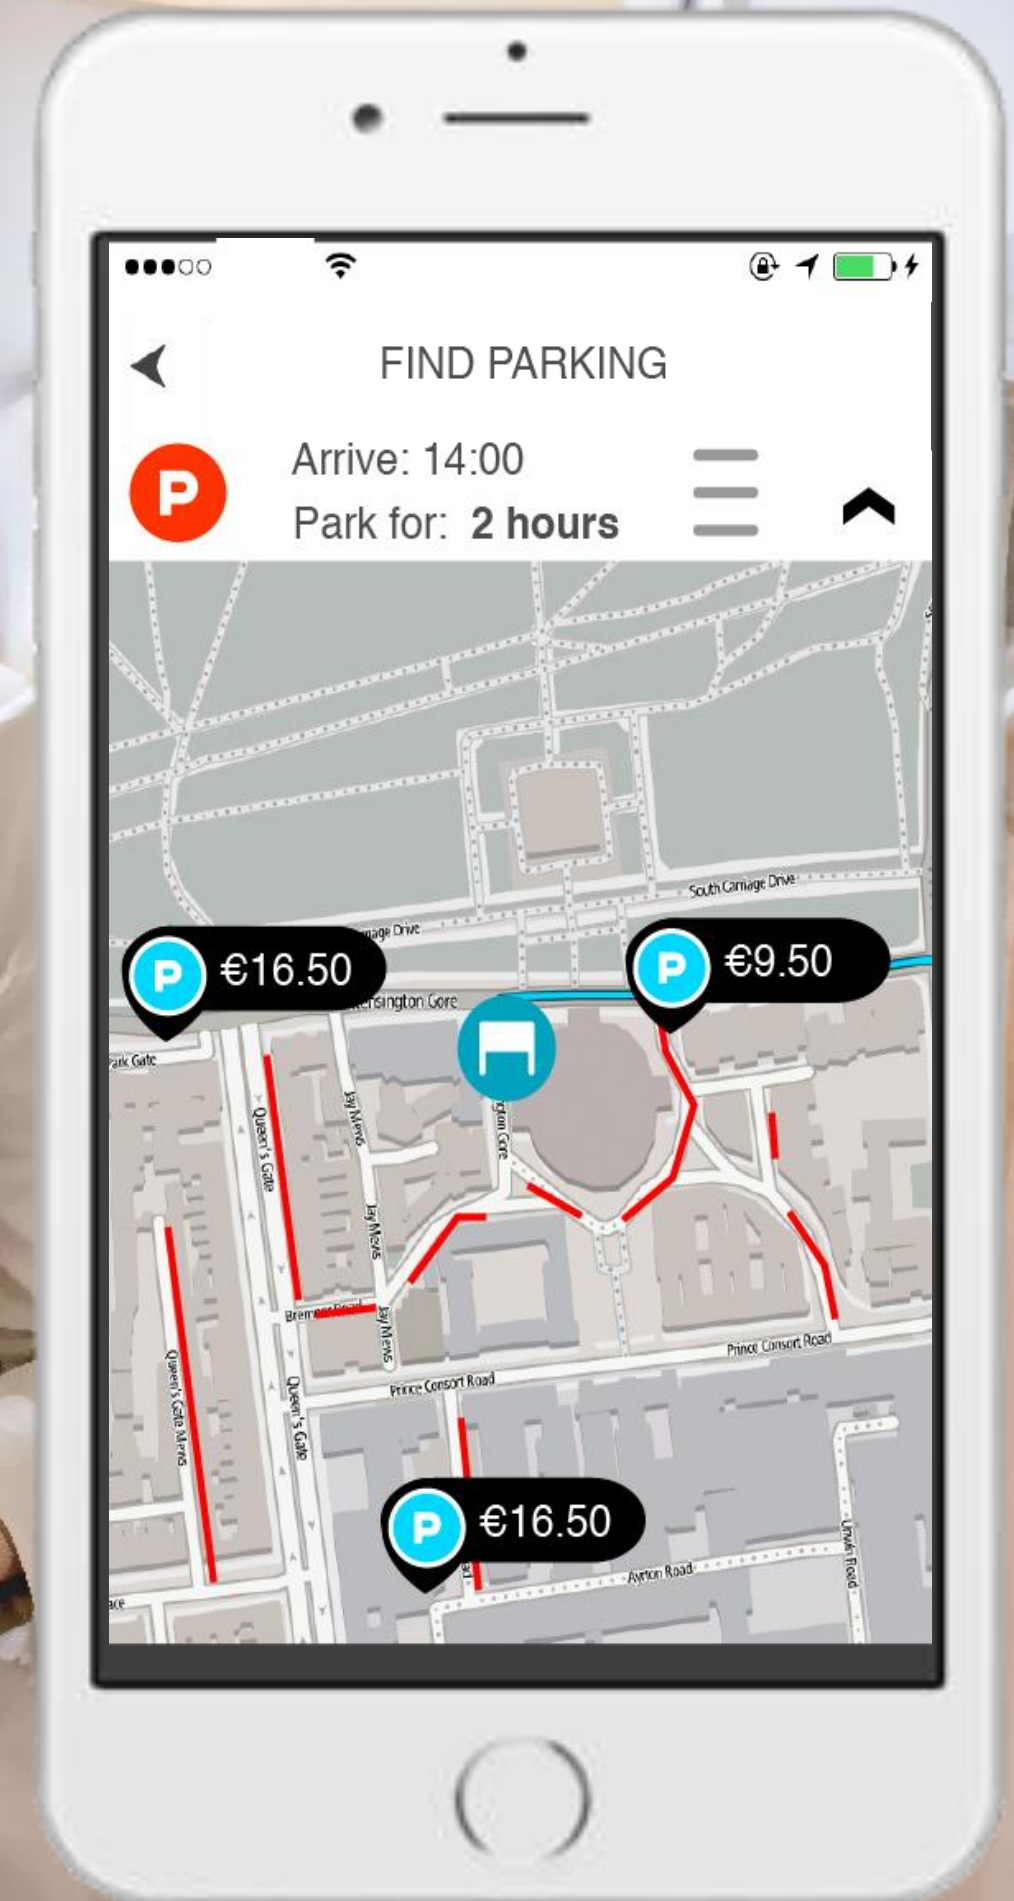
FIND PARKING

P

Arrive: 14:00

Park for: **2 hours**

South Carriage Drive

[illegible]age Drive

P €16.50

P €9.50

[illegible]nsington Gore

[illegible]ark Gate

Queen's Gate

Jay Mews

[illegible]gton Gore

Jay Mews

Brem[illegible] Road

Jay Mews

Prince Consort Road

Prince Consort Road

Queen's Gate Mews

Queen's Gate

P €16.50

Ayrton Road

Unwin Road

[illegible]ace